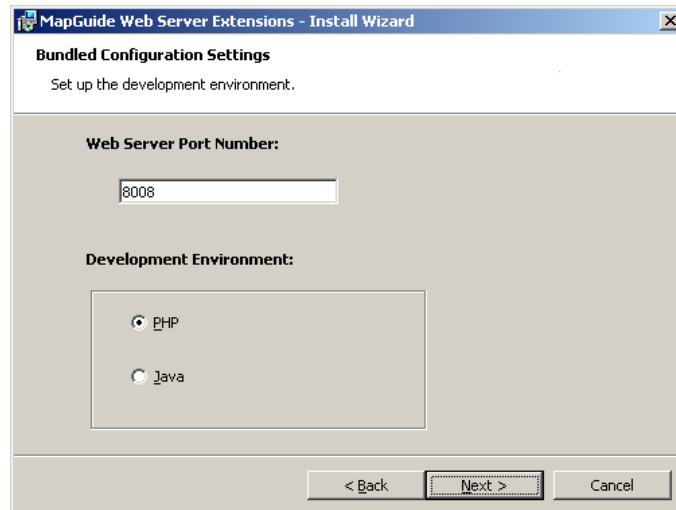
MapGuide Web Server Extensions - Install Wizard

Bundled Configuration Settings

Set up the development environment.

Web Server Port Number:

8008

Development Environment:

PHP

Java

< Back

Next >

Cancel